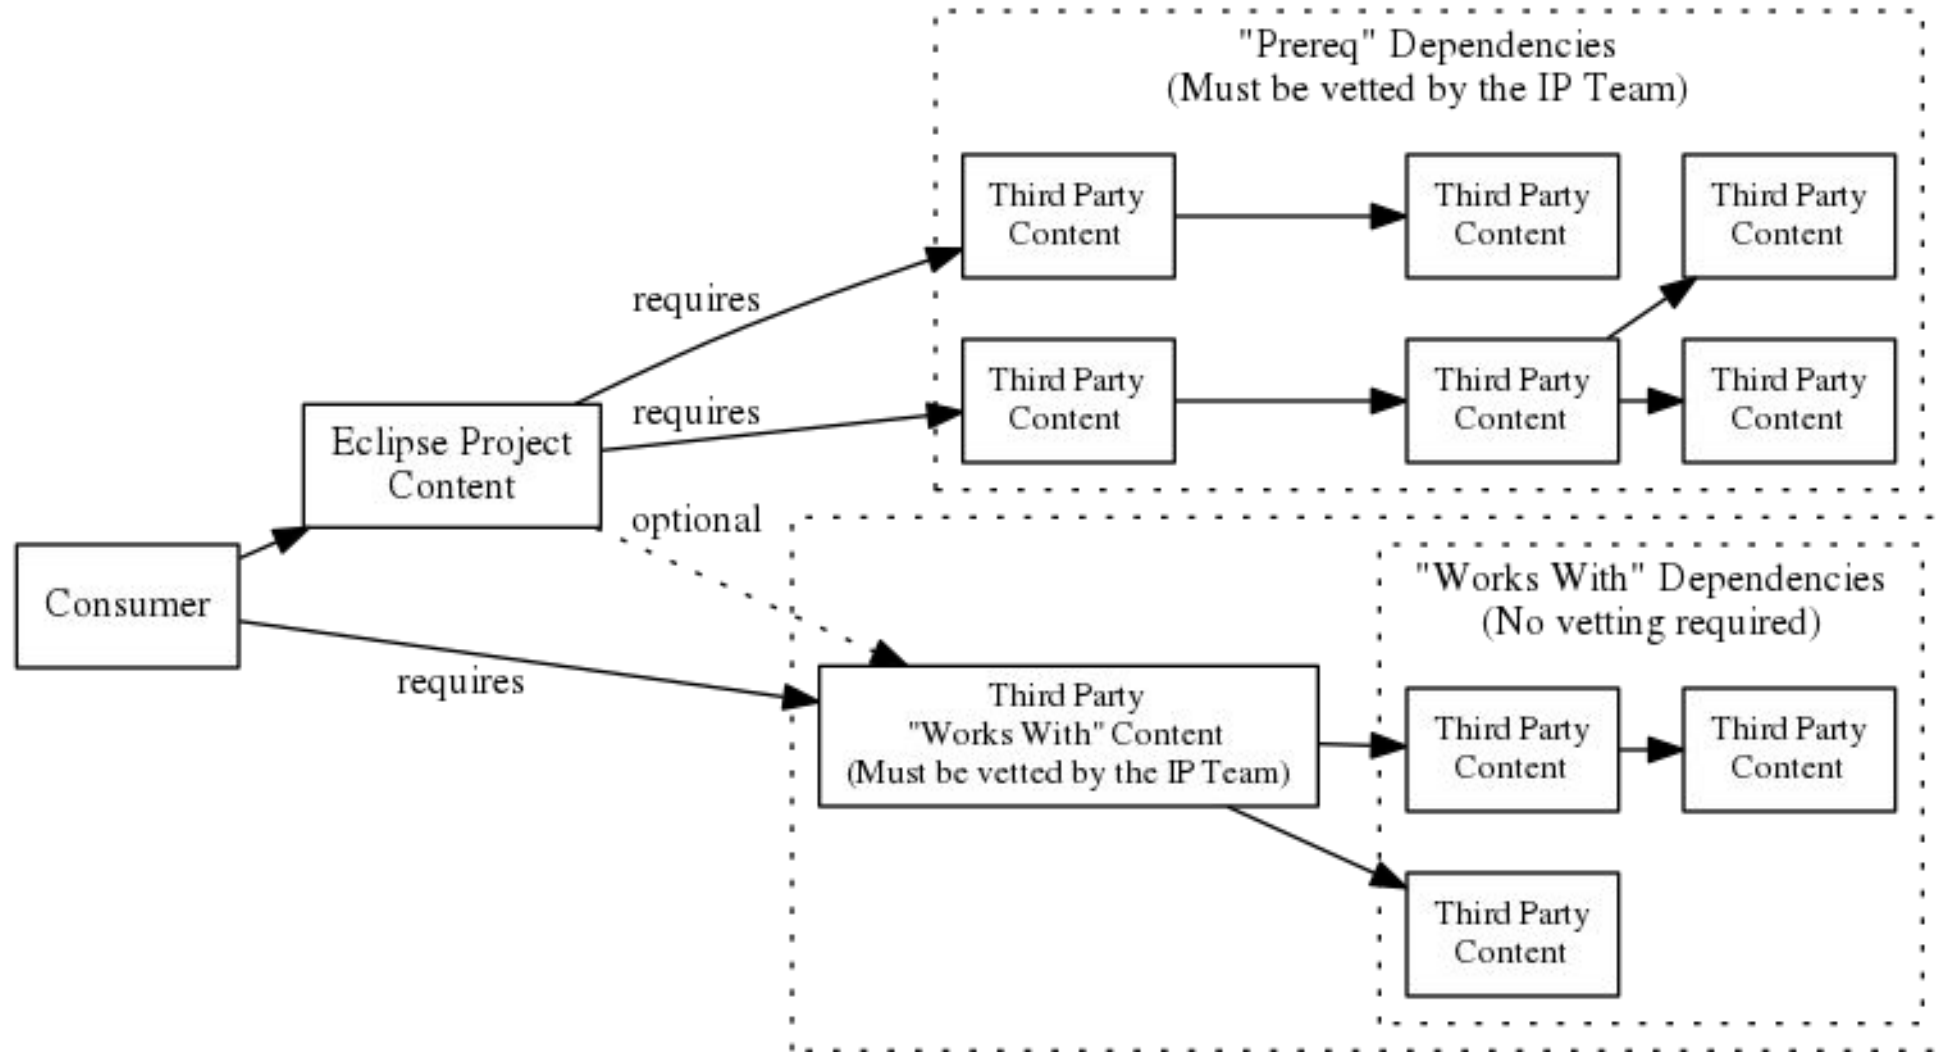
"Prereq" Dependencies
(Must be vetted by the IP Team)

Third Party Content

Third Party Content

Third Party Content

Third Party Content

Third Party Content

Third Party Content

requires

requires

Eclipse Project Content

optional

Consumer

requires

"Works With" Dependencies
(No vetting required)

Third Party
"Works With" Content
(Must be vetted by the IP Team)

Third Party Content

Third Party Content

Third Party Content